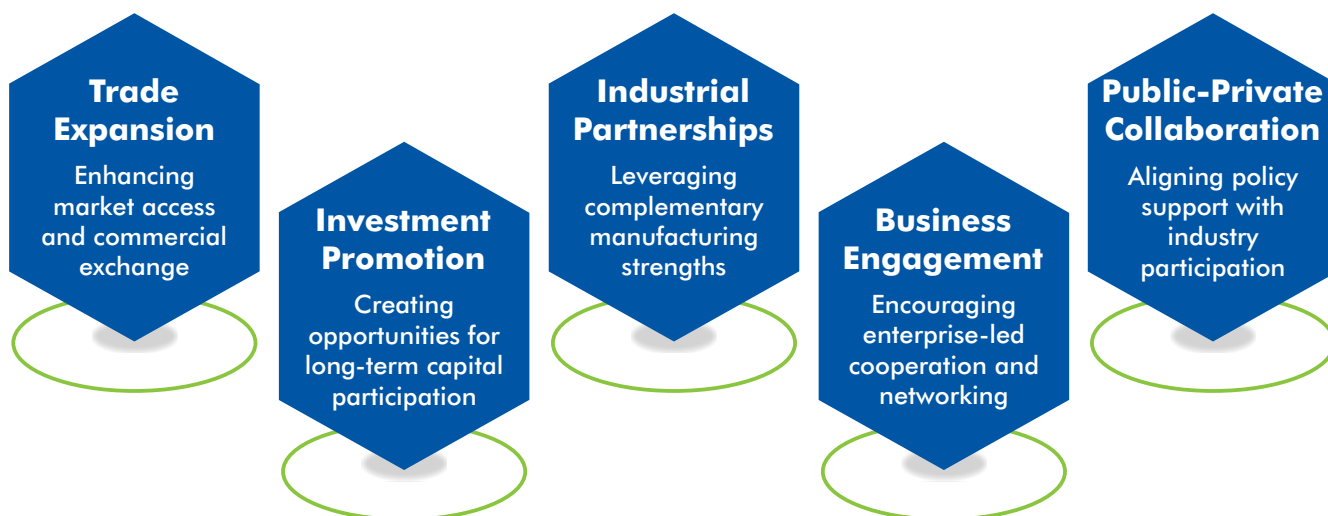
Trade Expansion
Enhancing market access and commercial exchange

Investment Promotion
Creating opportunities for long-term capital participation

Industrial Partnerships
Leveraging complementary manufacturing strengths

Business Engagement
Encouraging enterprise-led cooperation and networking

Public-Private Collaboration
Aligning policy support with industry participation